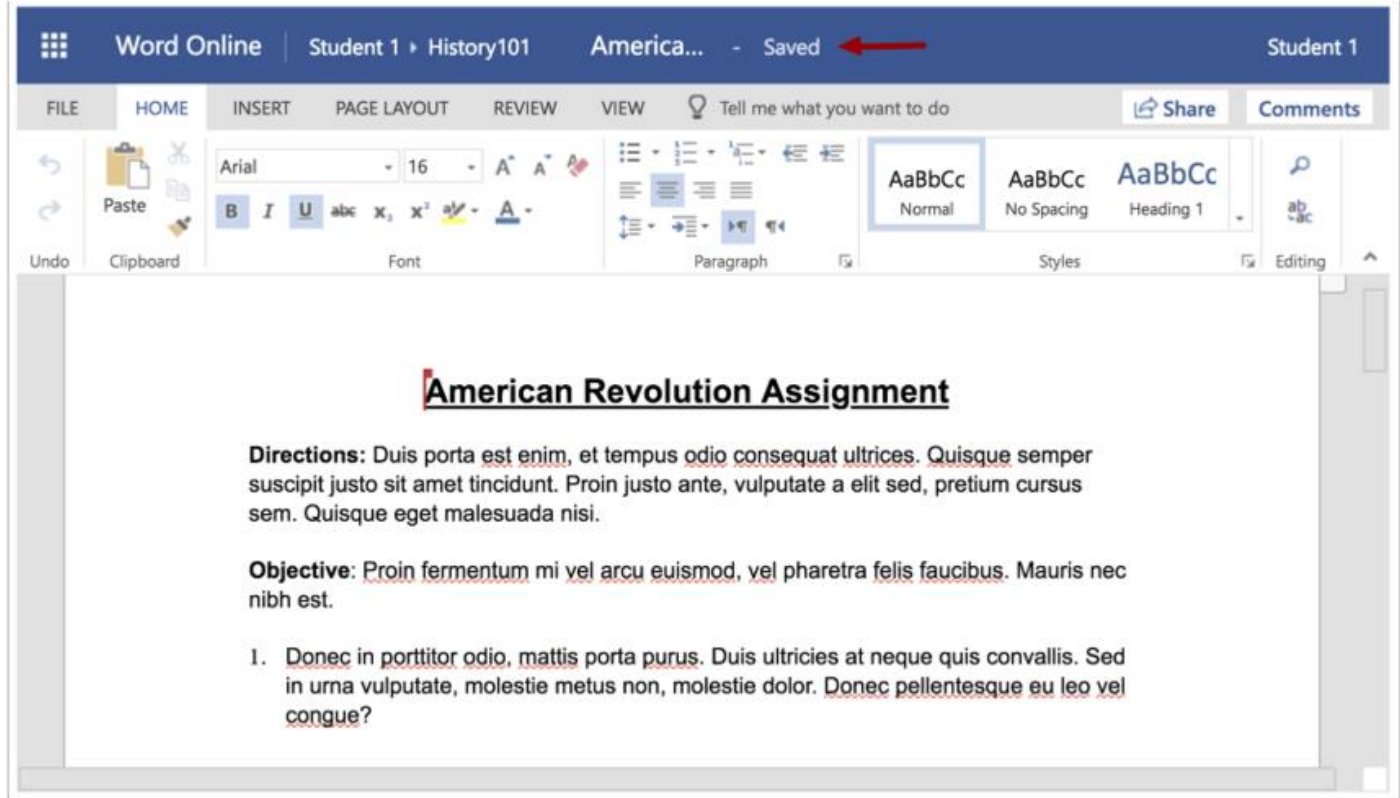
Word Online Student 1 ▸ History101 America... - Saved Student 1

FILE HOME INSERT PAGE LAYOUT REVIEW VIEW Tell me what you want to do Share Comments

Paste

Arial 16

B I U abc $x_2$ $x^2$ A

AaBbCc Normal AaBbCc No Spacing AaBbCc Heading 1

Undo Clipboard Font Paragraph Styles Editing

American Revolution Assignment

**Directions:** Duis porta est enim, et tempus odio consequat ultrices. Quisque semper suscipit justo sit amet tincidunt. Proin justo ante, vulputate a elit sed, pretium cursus sem. Quisque eget malesuada nisi.

**Objective**: Proin fermentum mi vel arcu euismod, vel pharetra felis faucibus. Mauris nec nibh est.

1. Donec in porttitor odio, mattis porta purus. Duis ultricies at neque quis convallis. Sed in urna vulputate, molestie metus non, molestie dolor. Donec pellentesque eu leo vel congue?